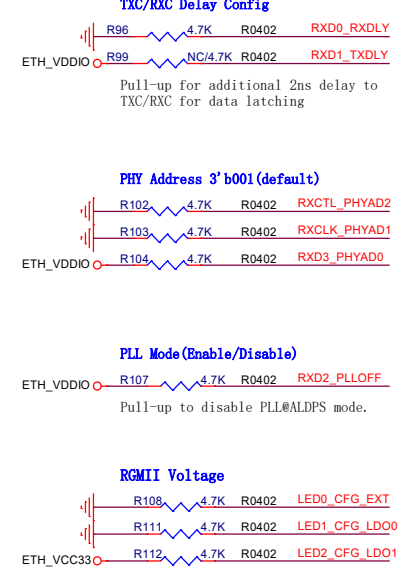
TXC/RXC Delay Config

R96 4.7K R0402 RXD0_RXDLY

ETH_VDDIO R99 NC/4.7K R0402 RXD1_TXDLY

Pull-up for additional 2ns delay to TXC/RXC for data latching

PHY Address 3'b001(default)

R102 4.7K R0402 RXCTL_PHYAD2

R103 4.7K R0402 RXCLK_PHYAD1

ETH_VDDIO R104 4.7K R0402 RXD3_PHYAD0

PLL Mode(Enable/Disable)

ETH_VDDIO R107 4.7K R0402 RXD2_PLLOFF

Pull-up to disable PLL@ALDPS mode.

RGMII Voltage

R108 4.7K R0402 LED0_CFG_EXT

R111 4.7K R0402 LED1_CFG_LDO0

ETH_VCC33 R112 4.7K R0402 LED2_CFG_LDO1